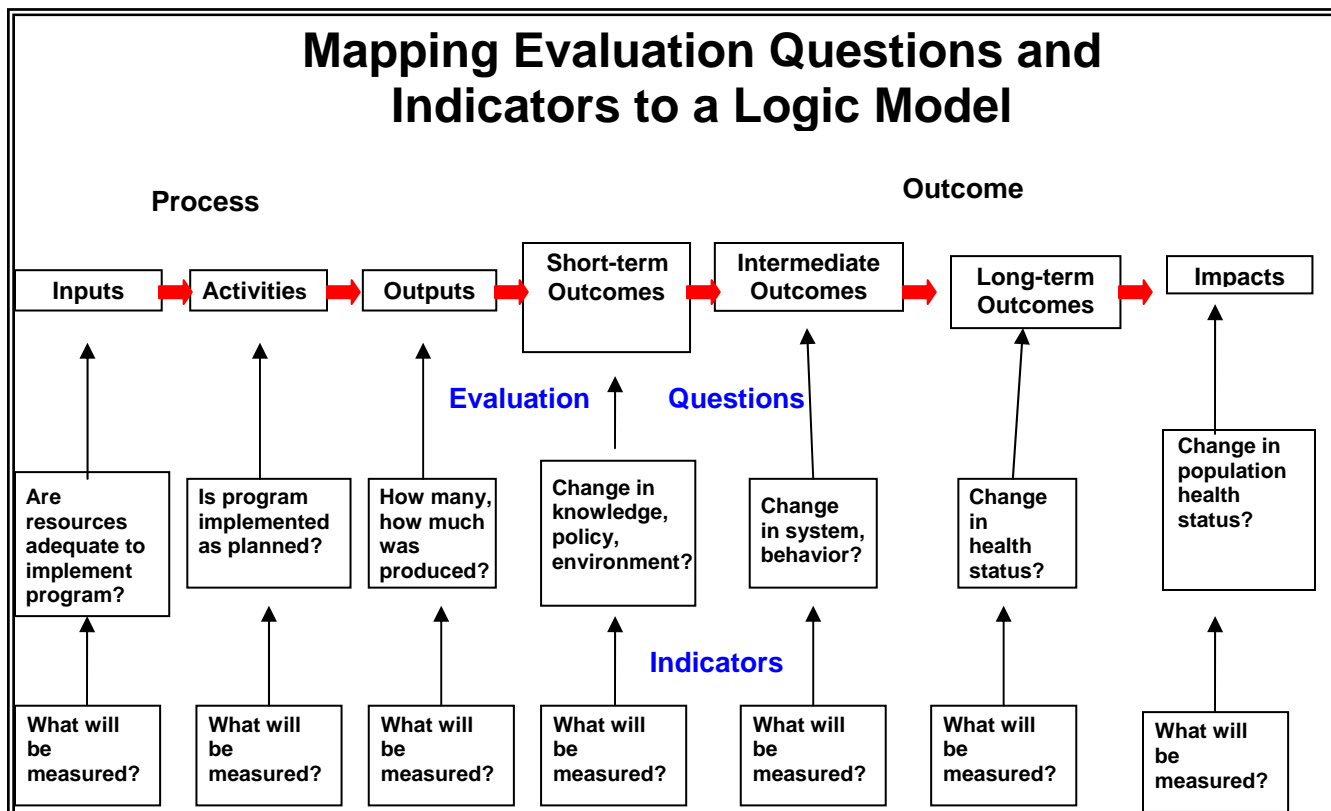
Mapping Evaluation Questions and Indicators to a Logic Model

Process

Outcome

Inputs

Activities

Outputs

Short-term Outcomes

Intermediate Outcomes

Long-term Outcomes

Impacts

Evaluation

Questions

Are resources adequate to implement program?

Is program implemented as planned?

How many, how much was produced?

Change in knowledge, policy, environment?

Change in system, behavior?

Change in health status?

Change in population health status?

Indicators

What will be measured?

What will be measured?

What will be measured?

What will be measured?

What will be measured?

What will be measured?

What will be measured?